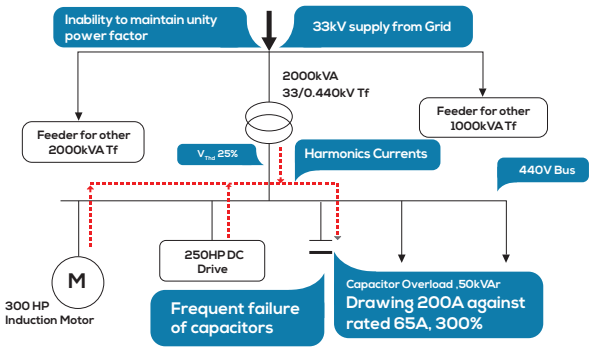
Inability to maintain unity power factor

33kV supply from Grid

2000kVA
33/0.440kV Tf

Feeder for other 2000kVA Tf

Feeder for other 1000kVA Tf

$V_{Thd}$ 25%

Harmonics Currents

440V Bus

M

300 HP Induction Motor

250HP DC Drive

Frequent failure of capacitors

Capacitor Overload ,50kVAr
Drawing 200A against rated 65A, 300%